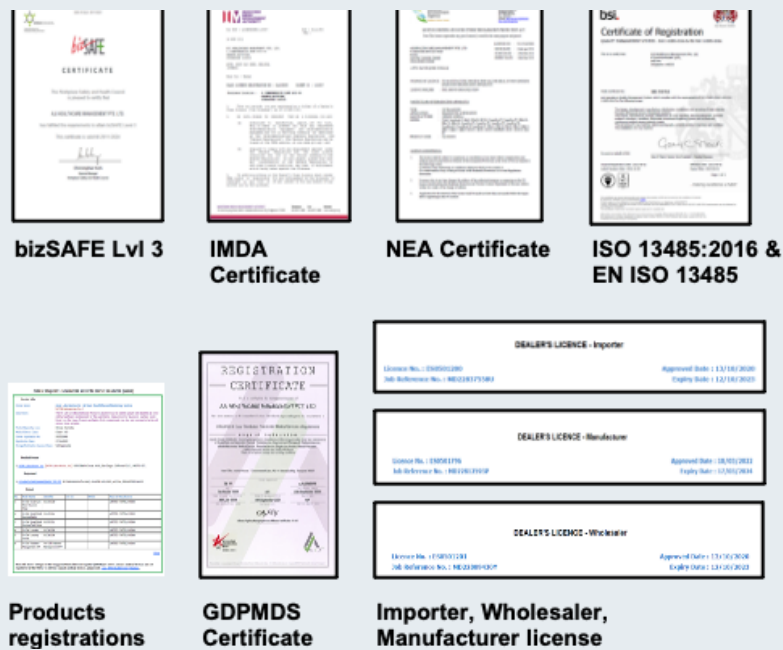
bizSAFE

CERTIFICATE

bizSAFE Lvl 3

IMDA Certificate

NEA Certificate

bsi.

Certificate of Registration

ISO 13485:2016 & EN ISO 13485

REGISTRATION CERTIFICATE

DEALER'S LICENCE - Importer

Licence No. : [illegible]

Job Reference No. : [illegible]

Approved Date : 13/10/2020

Expiry Date : 12/10/2023

DEALER'S LICENCE - Manufacturer

Licence No. : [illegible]

Job Reference No. : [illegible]

Approved Date : 18/03/2021

Expiry Date : 17/03/2024

DEALER'S LICENCE - Wholesaler

Licence No. : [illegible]

Job Reference No. : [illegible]

Approved Date : 13/10/2020

Expiry Date : 12/10/2023

Products registrations

GDPMDS Certificate

Importer, Wholesaler, Manufacturer license